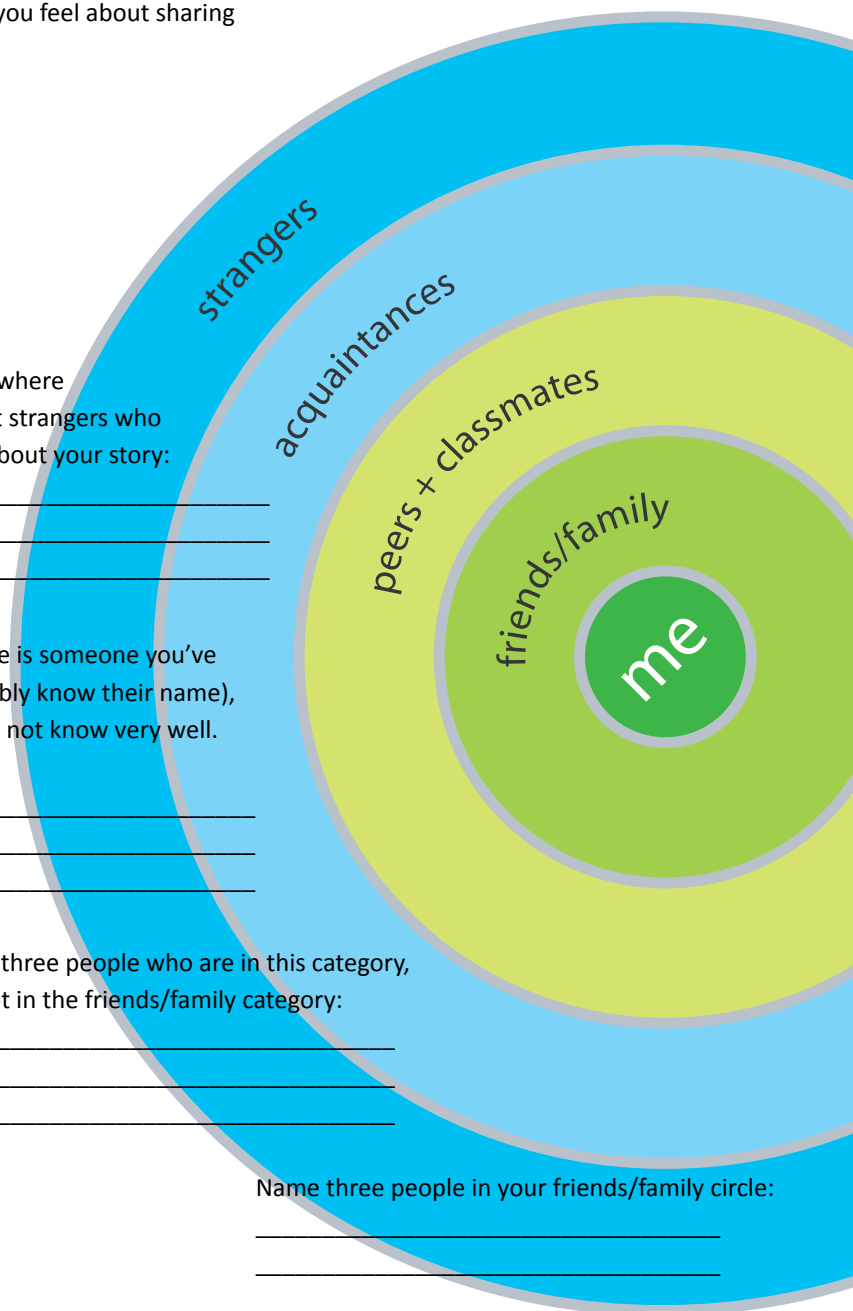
you feel about sharing

strangers

acquaintances

peers + classmates

friends/family

me

where
strangers who
bout your story:

______________________
______________________
______________________

e is someone you've
bly know their name),
not know very well.

______________________
______________________
______________________

three people who are in this category,
t in the friends/family category:

______________________________
______________________________
______________________________

Name three people in your friends/family circle:

___________________________________
___________________________________